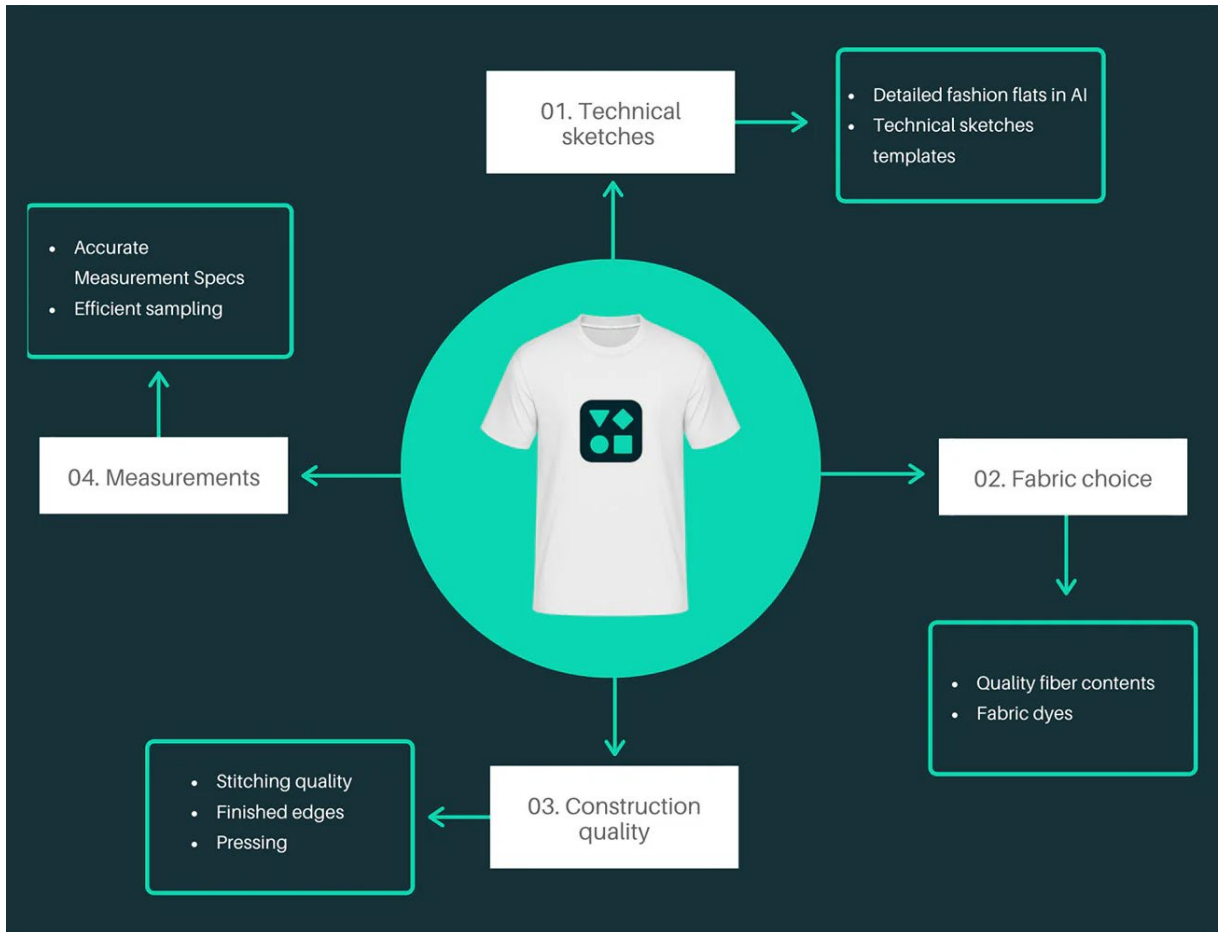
01. Technical sketches

- Detailed fashion flats in AI
- Technical sketches templates

- Accurate Measurement Specs
- Efficient sampling

04. Measurements

02. Fabric choice

- Quality fiber contents
- Fabric dyes

- Stitching quality
- Finished edges
- Pressing

03. Construction quality